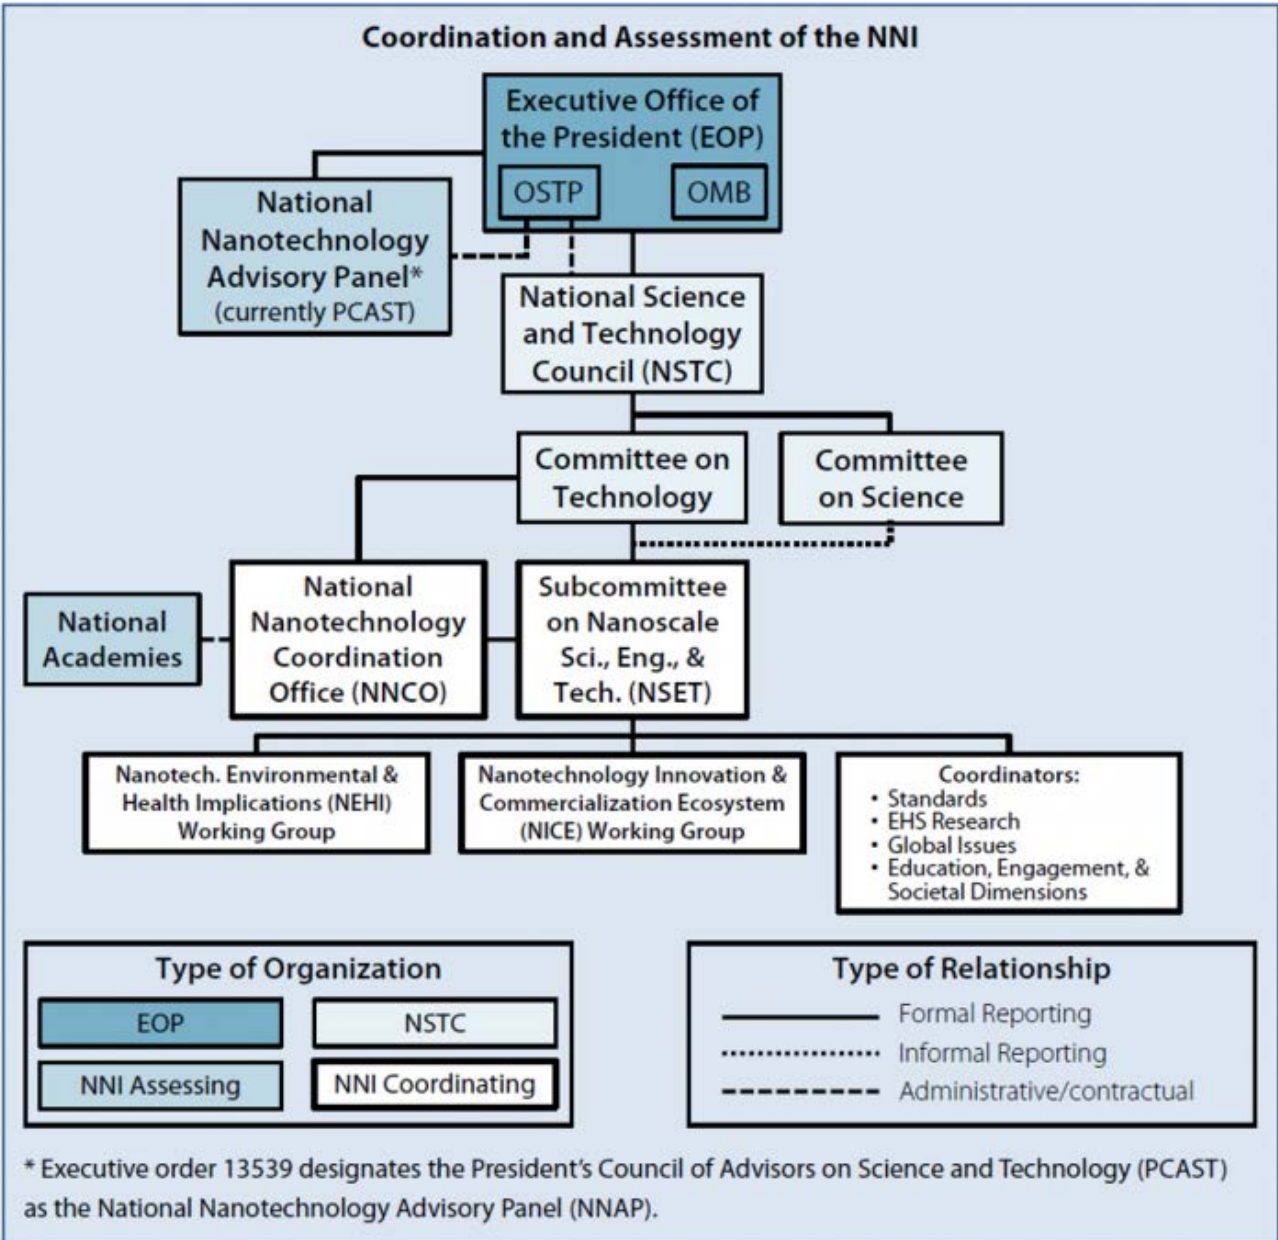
Coordination and Assessment of the NNI

Executive Office of the President (EOP)

OSTP

OMB

National Nanotechnology Advisory Panel* (currently PCAST)

National Science and Technology Council (NSTC)

Committee on Technology

Committee on Science

National Academies

National Nanotechnology Coordination Office (NNCO)

Subcommittee on Nanoscale Sci., Eng., & Tech. (NSET)

Nanotech. Environmental & Health Implications (NEHI) Working Group

Nanotechnology Innovation & Commercialization Ecosystem (NICE) Working Group

Coordinators:
• Standards
• EHS Research
• Global Issues
• Education, Engagement, & Societal Dimensions

Type of Organization

EOP

NSTC

NNI Assessing

NNI Coordinating

Type of Relationship

Formal Reporting

Informal Reporting

Administrative/contractual

* Executive order 13539 designates the President's Council of Advisors on Science and Technology (PCAST) as the National Nanotechnology Advisory Panel (NNAP).